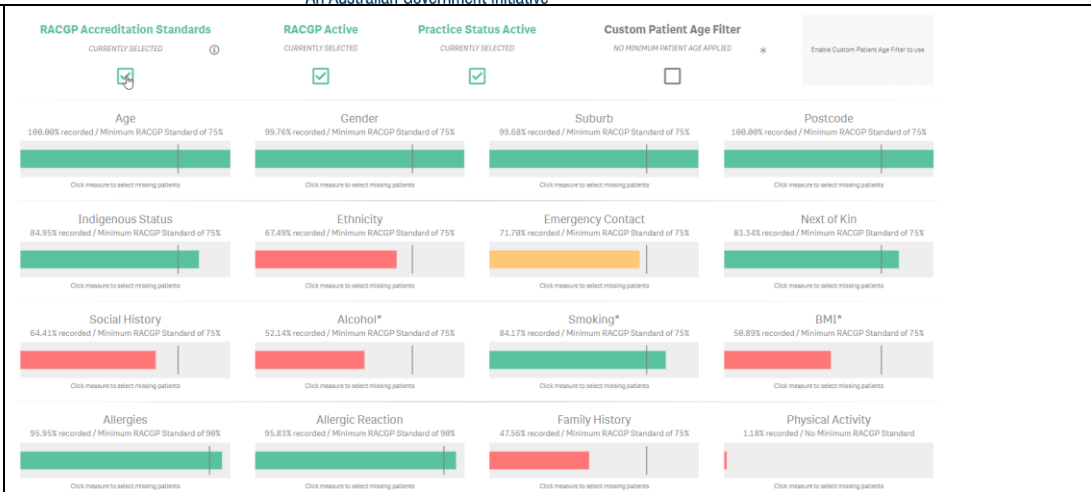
An Australian Government Initiative

RACGP Accreditation Standards
CURRENTLY SELECTED

RACGP Active
CURRENTLY SELECTED

Practice Status Active
CURRENTLY SELECTED

Custom Patient Age Filter
NO MINIMUM PATIENT AGE APPLIED

Enable Custom Patient Age Filter to use

Age
100.00% recorded / Minimum RACGP Standard of 75%
Click measure to select missing patients

Gender
99.76% recorded / Minimum RACGP Standard of 75%
Click measure to select missing patients

Suburb
99.68% recorded / Minimum RACGP Standard of 75%
Click measure to select missing patients

Postcode
100.00% recorded / Minimum RACGP Standard of 75%
Click measure to select missing patients

Indigenous Status
84.95% recorded / Minimum RACGP Standard of 75%
Click measure to select missing patients

Ethnicity
67.49% recorded / Minimum RACGP Standard of 75%
Click measure to select missing patients

Emergency Contact
71.70% recorded / Minimum RACGP Standard of 75%
Click measure to select missing patients

Next of Kin
83.34% recorded / Minimum RACGP Standard of 75%
Click measure to select missing patients

Social History
64.41% recorded / Minimum RACGP Standard of 75%
Click measure to select missing patients

Alcohol*
52.14% recorded / Minimum RACGP Standard of 75%
Click measure to select missing patients

Smoking*
84.17% recorded / Minimum RACGP Standard of 75%
Click measure to select missing patients

BMI*
50.89% recorded / Minimum RACGP Standard of 75%
Click measure to select missing patients

Allergies
95.95% recorded / Minimum RACGP Standard of 90%
Click measure to select missing patients

Allergic Reaction
95.83% recorded / Minimum RACGP Standard of 90%
Click measure to select missing patients

Family History
47.56% recorded / Minimum RACGP Standard of 75%
Click measure to select missing patients

Physical Activity
1.18% recorded / No Minimum RACGP Standard
Click measure to select missing patients